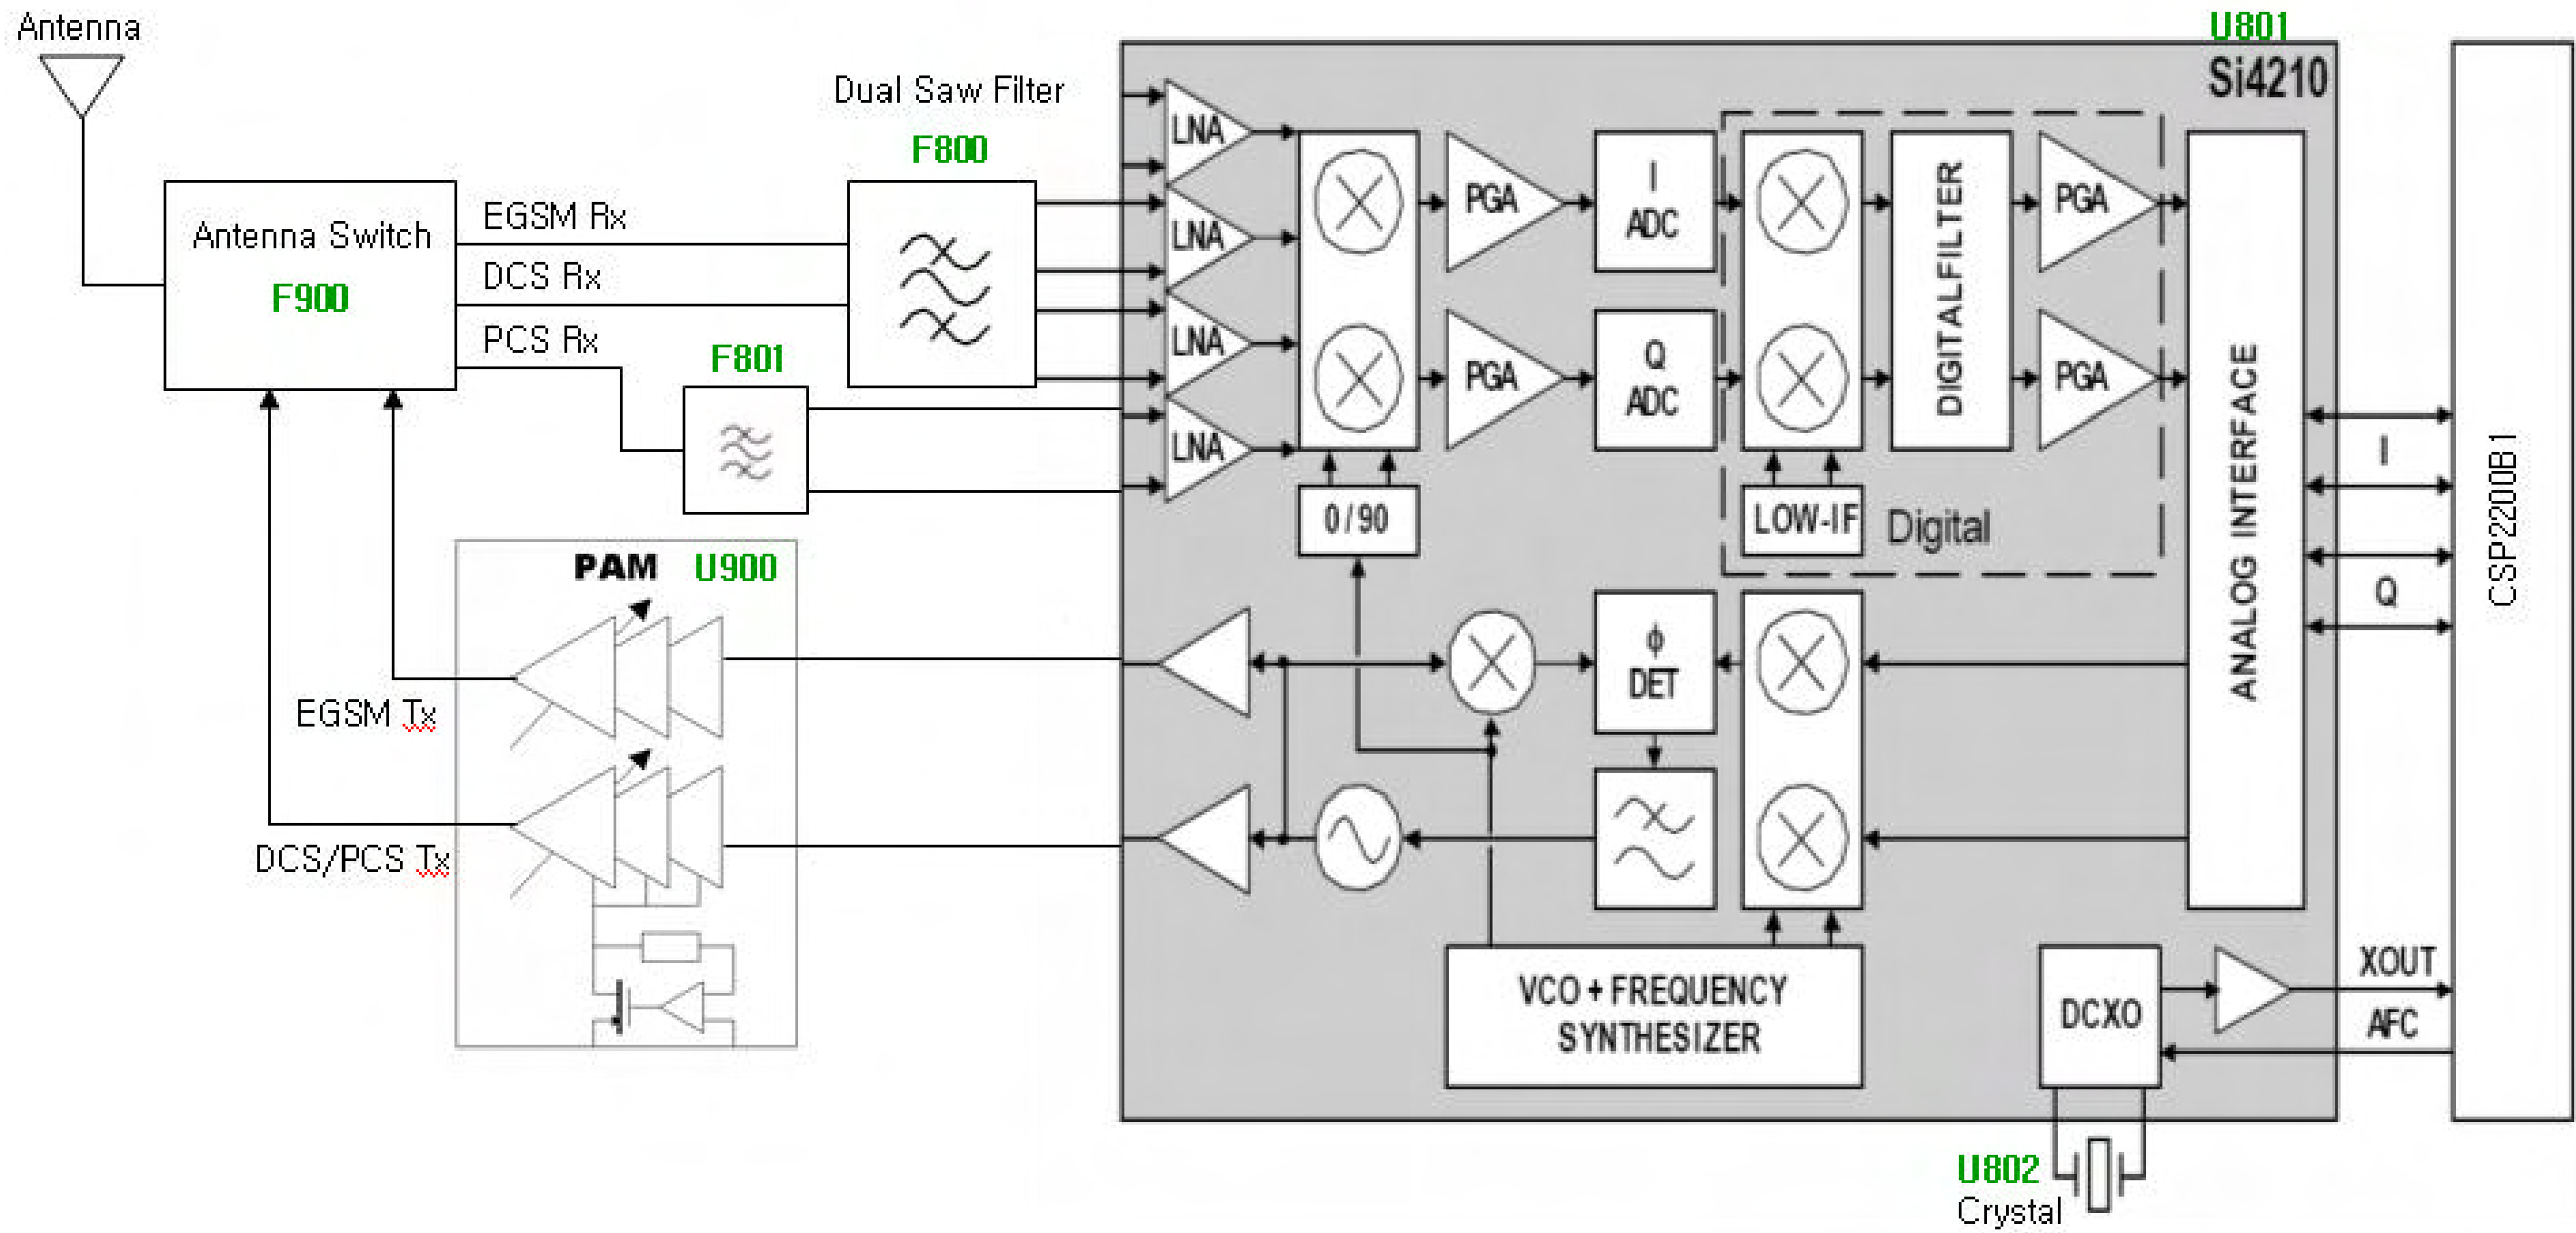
Antenna

Antenna Switch
F900

EGSM Rx
DCS Rx
PCS Rx

Dual Saw Filter
F800

F801

PAM U900

EGSM Tx
DCS/PCS Tx

U801
Si4210

LNA
LNA
LNA
LNA

PGA
PGA

I
ADC
Q
ADC

0/90

DIGITALFILTER

PGA
PGA

LOW-IF
Digital

ANALOG INTERFACE

$\phi$
DET

VCO + FREQUENCY SYNTHESIZER

DCXO

I
Q
XOUT
AFC

CSP2200B1

U802
Crystal